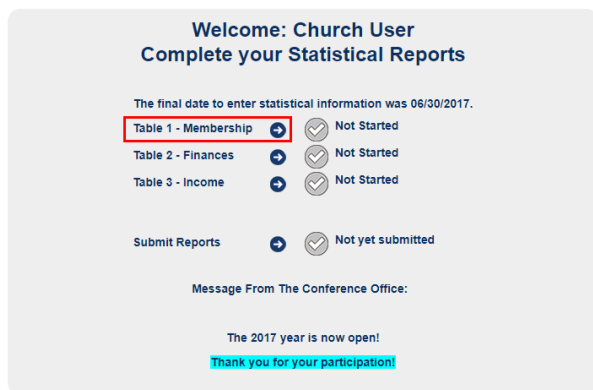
Welcome: Church User
Complete your Statistical Reports

The final date to enter statistical information was 06/30/2017.

Table 1 - Membership Not Started
Table 2 - Finances Not Started
Table 3 - Income Not Started

Submit Reports Not yet submitted

Message From The Conference Office:

The 2017 year is now open!

Thank you for your participation!